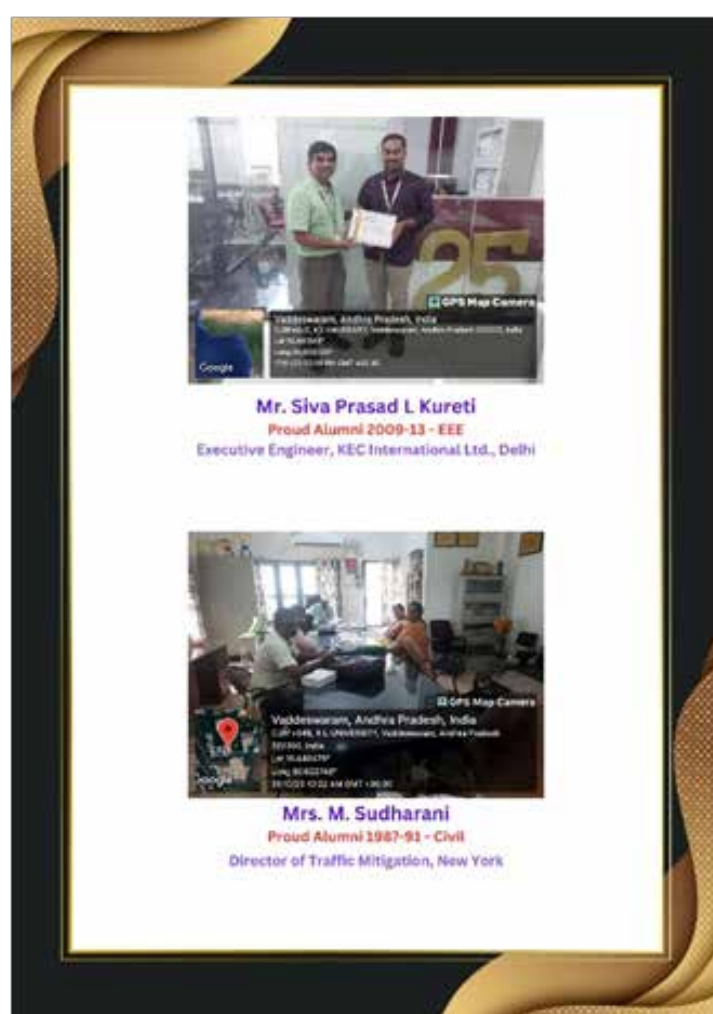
25

GPS Map Camera

Vaddeswaram, Andhra Pradesh, India

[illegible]

Google

Mr. Siva Prasad L Kureti

Proud Alumni 2009-13 - EEE

Executive Engineer, KEC International Ltd., Delhi

GPS Map Camera

Vaddeswaram, Andhra Pradesh, India

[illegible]

Google

Mrs. M. Sudharani

Proud Alumni 1987-91 - Civil

Director of Traffic Mitigation, New York